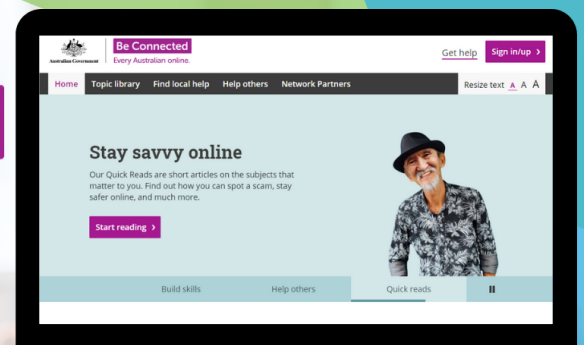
Australian Government

Be Connected
Every Australian online.

Get help
Sign in/up ›

Home
Topic library
Find local help
Help others
Network Partners
Resize text A A A

Stay savvy online

Our Quick Reads are short articles on the subjects that matter to you. Find out how you can spot a scam, stay safer online, and much more.

Start reading ›

Build skills
Help others
Quick reads